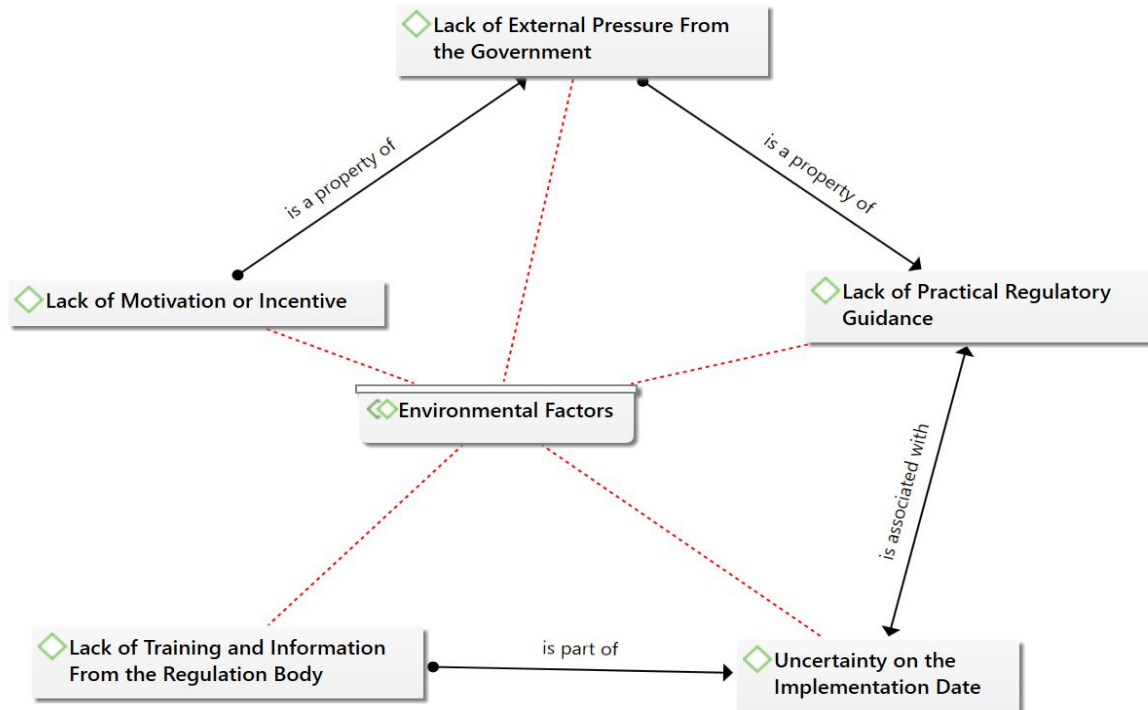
Lack of External Pressure From the Government

is a property of

is a property of

Lack of Motivation or Incentive

Lack of Practical Regulatory Guidance

Environmental Factors

is associated with

Lack of Training and Information From the Regulation Body

is part of

Uncertainty on the Implementation Date